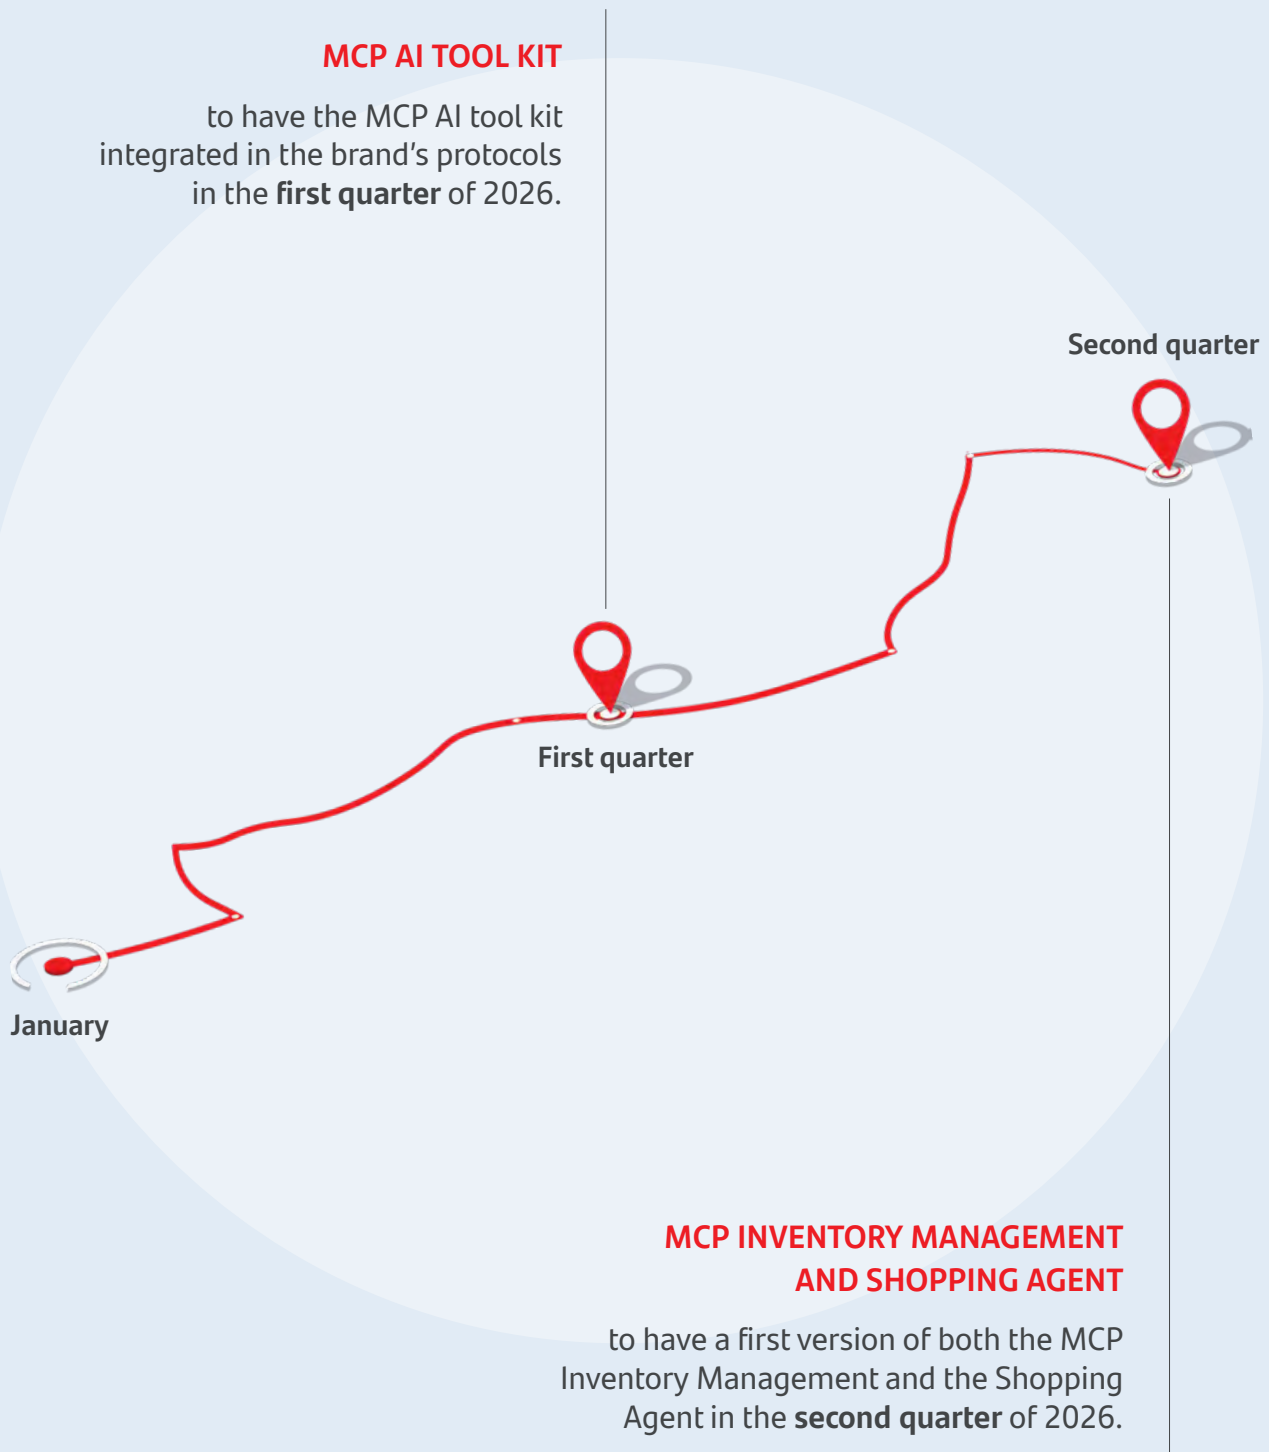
MCP AI TOOL KIT

to have the MCP AI tool kit integrated in the brand’s protocols in the **first quarter** of 2026.

Second quarter

First quarter

January

MCP INVENTORY MANAGEMENT AND SHOPPING AGENT

to have a first version of both the MCP Inventory Management and the Shopping Agent in the **second quarter** of 2026.